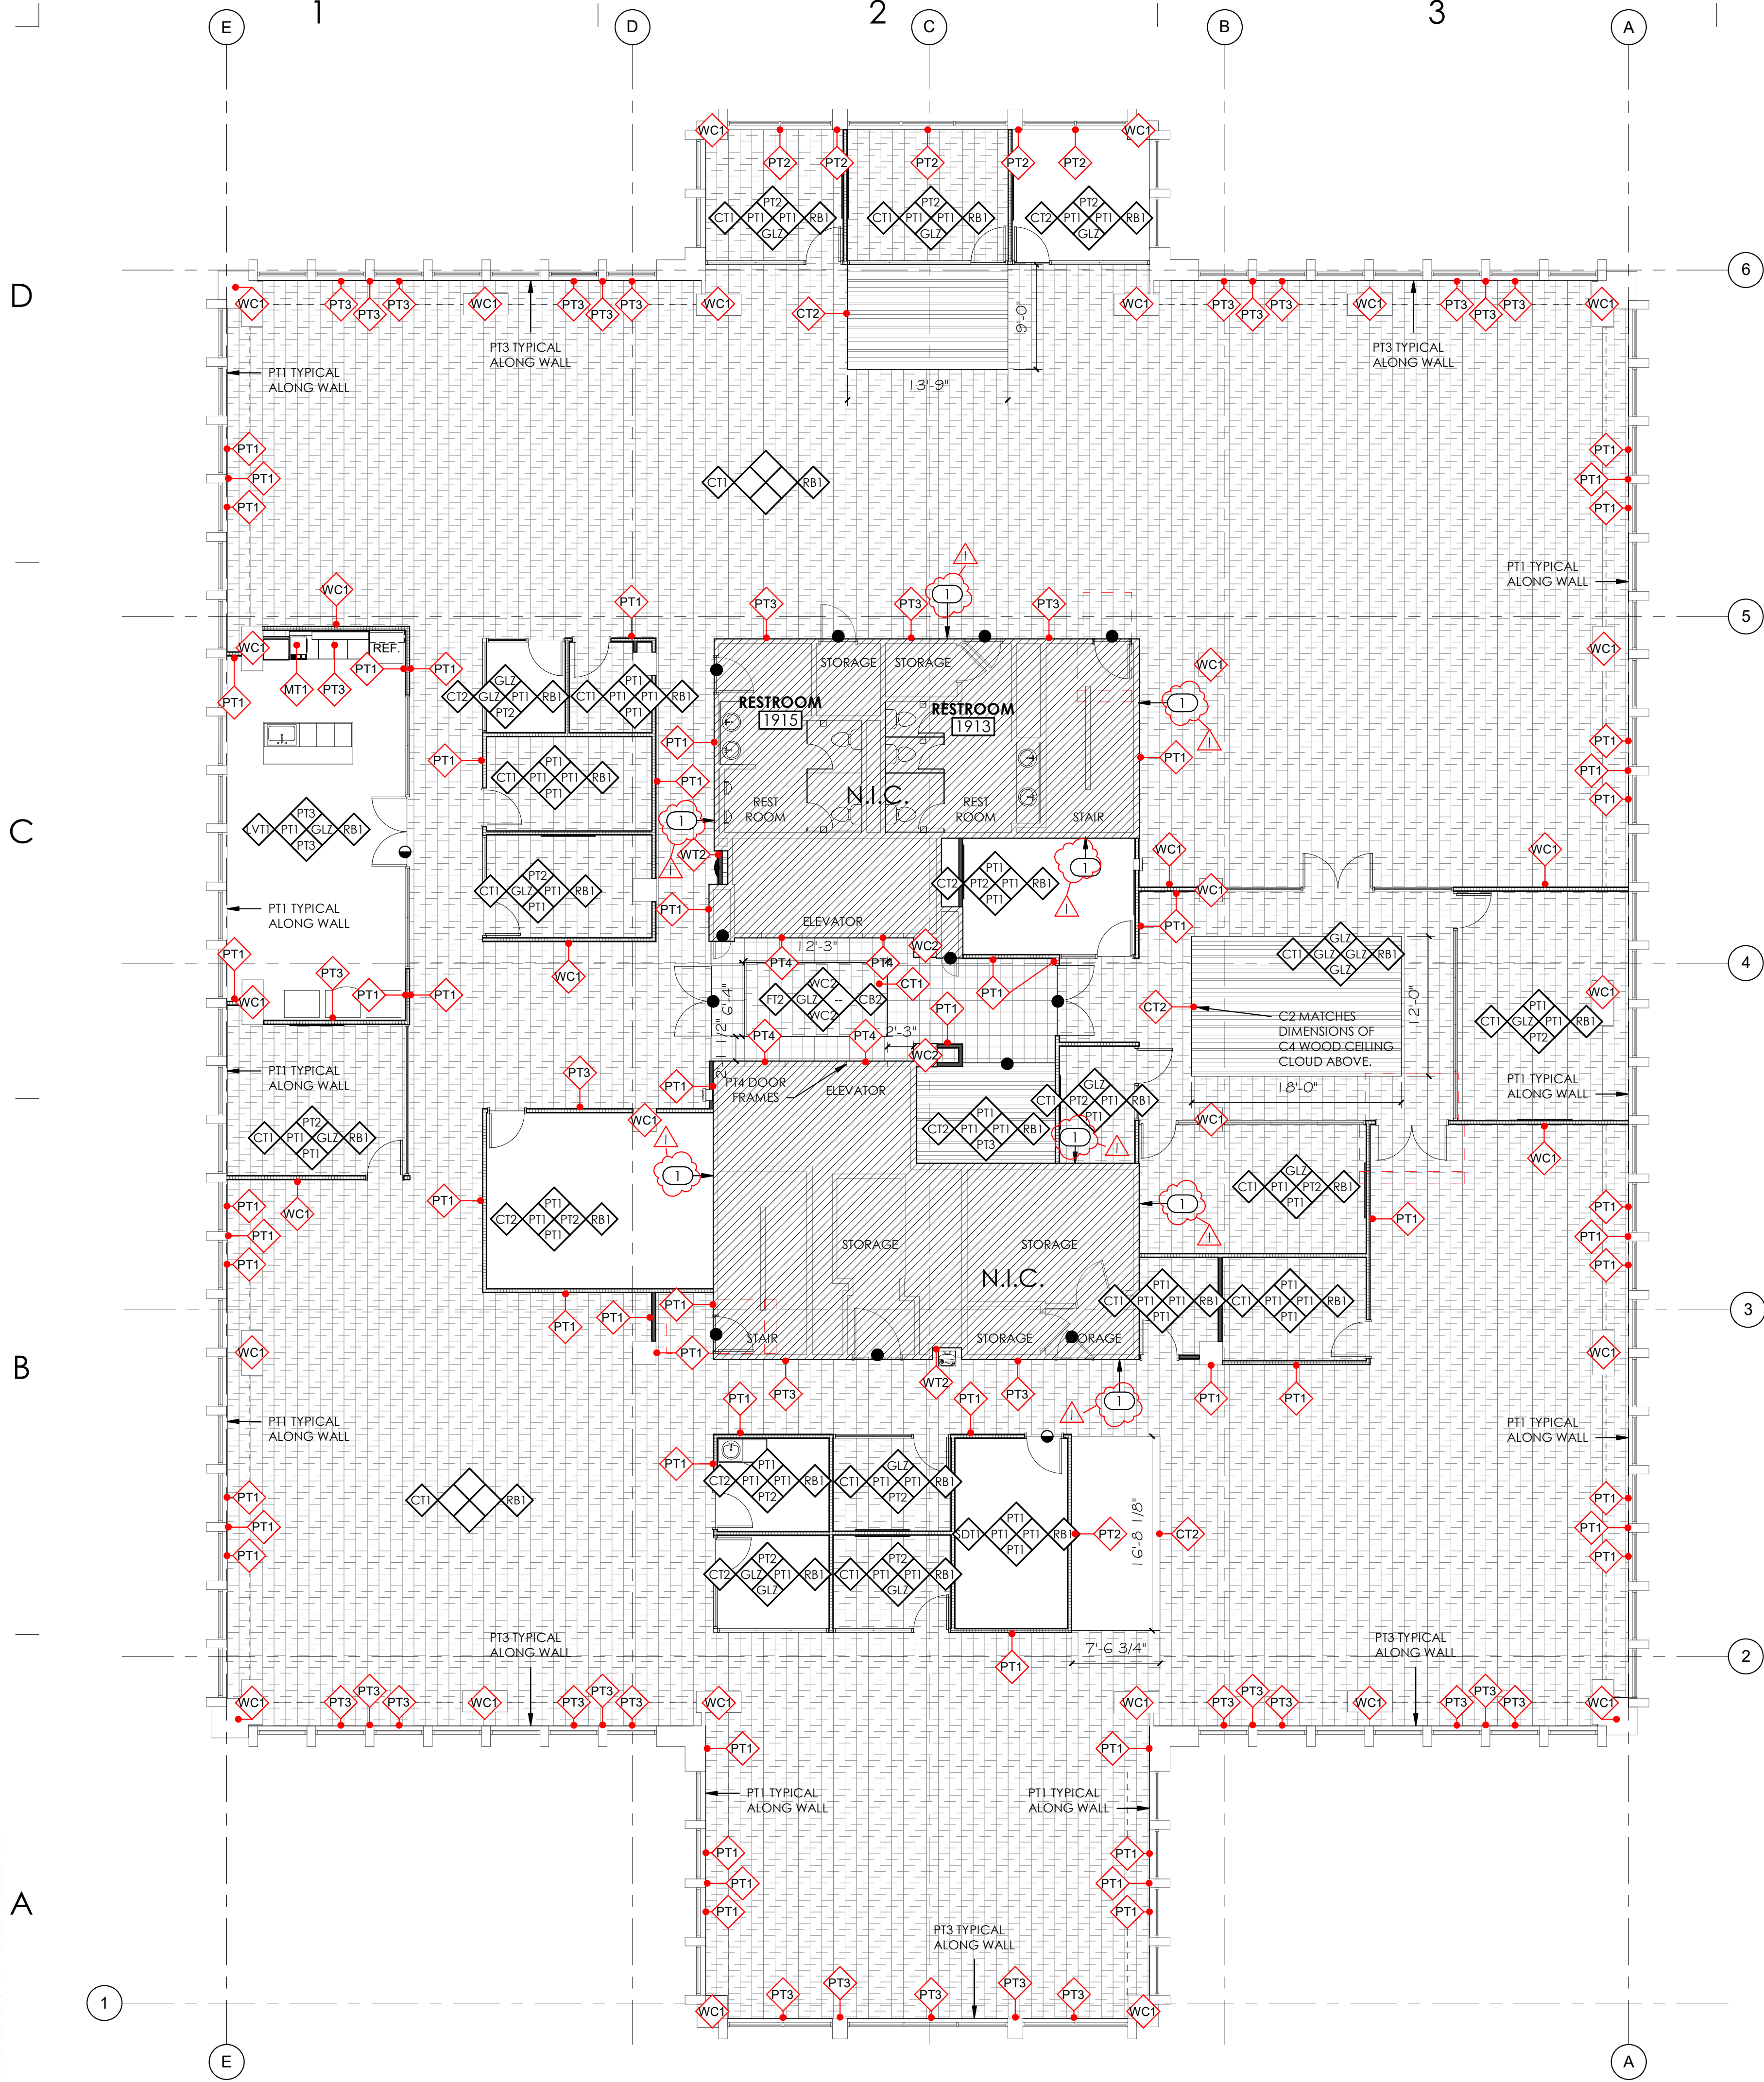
E 1 D 2 C B 3 A

WC1 PT2 PT2 PT2 PT2 PT2 WC1
CT1 PT2 PT1 PT1 GLZ RB1
CT1 PT2 PT1 PT1 GLZ RB1
CT2 PT2 PT1 PT1 GLZ RB1

6
D

WC1 PT3 PT3 PT3 WC1 PT3 PT3 PT3 WC1 CT2 WC1 PT3 PT3 PT3 WC1 PT3 PT3 PT3 WC1

PT1 TYPICAL ALONG WALL
PT3 TYPICAL ALONG WALL
9'-0"
13'-9"
PT3 TYPICAL ALONG WALL

PT1 PT1 PT1
CT1 RB1
PT1 PT1 PT1

PT1 TYPICAL ALONG WALL

5

WC1 PT1 PT3 PT3 1 PT3
WC1 REF. PT1 PT1 MT1 PT3 PT1
CT2 GLZ GLZ PT1 RB1 PT2 CT1 PT1 PT1 PT1 RB1 PT1
STORAGE STORAGE
RESTROOM 1915
RESTROOM 1913
WC1 1 WC1
PT1 PT1 PT1 PT1
CT1 PT1 PT1 RB1 PT1 PT1 PT1

C
LVT1 PT3 PT1 GLZ RB1 PT3
1
REST ROOM N.I.C. REST ROOM STAIR
WT2
CT1 PT2 GLZ PT1 RB1 PT1
PT1 TYPICAL ALONG WALL
PT1 ELEVATOR
CT2 PT1 PT2 PT1 RB1 PT1 1
WC1 PT1 WC1 WC1
PT1 CT1 GLZ GLZ GLZ RB1 GLZ
12'-3"
PT1 WC1 WC2 PT4 PT4
PT3 WC1 PT1 PT1 WC1 CT1 PT1
4
FT2 GLZ WC2 CB2 WC2
PT1
PT1 CT2 C2 MATCHES DIMENSIONS OF C4 WOOD CEILING CLOUD ABOVE.
12'-0"
6'-4" 1'-2" 2'-3"
PT4 PT4 WC2 WC1
CT1 GLZ PT1 PT1 RB1 PT2
PT1 TYPICAL ALONG WALL
PT3 PT1 PT4 DOOR FRAMES ELEVATOR
CT1 GLZ PT2 PT1 RB1 PT1
18'-0"
PT1 TYPICAL ALONG WALL
WC1 WC1
CT1 PT2 PT1 GLZ RB1 PT1
CT2 PT1 PT1 RB1 PT1 PT3
1 WC1
PT1 1
PT1 CT1 GLZ PT1 PT2 RB1 PT1
PT1 WC1 CT2 PT1 PT2 RB1 PT1 1
PT1 STORAGE STORAGE PT1 PT1
PT1
N.I.C.
CT1 PT1 PT1 PT1 RB1 CT1 PT1 PT1 PT1 RB1 PT1 PT1
3
PT1 PT1 PT1
B
WC1 STAIR STORAGE ORAGE WC1
PT1 PT3 WT2 PT1 PT3 PT1 PT1
1
PT1 TYPICAL ALONG WALL
PT1 TYPICAL ALONG WALL
PT1
CT2 PT1 PT1 RB1 PT2 CT1 PT1 GLZ PT1 RB1 PT2
PT1 PT1 PT1
CT1 RB1
SDT1 PT1 PT1 PT1 RB PT1 PT2 CT2
16'-8 1/8"
PT1 PT1 PT1
CT2 GLZ PT1 RB1 PT2 GLZ CT1 PT1 PT2 PT1 RB1 GLZ
PT3 TYPICAL ALONG WALL
7'-6 3/4"
PT3 TYPICAL ALONG WALL
2
PT1
WC1 PT3 PT3 PT3 WC1 PT3 PT3 PT3 WC1 WC1 PT3 PT3 PT3 WC1 PT3 PT3 PT3 WC1
PT1 PT1
PT1 TYPICAL ALONG WALL
PT1 TYPICAL ALONG WALL
A
PT1 PT1 PT1 PT1 PT1 PT1
PT3 TYPICAL ALONG WALL
1
WC1 PT3 PT3 PT3 PT3 PT3 WC1
E A